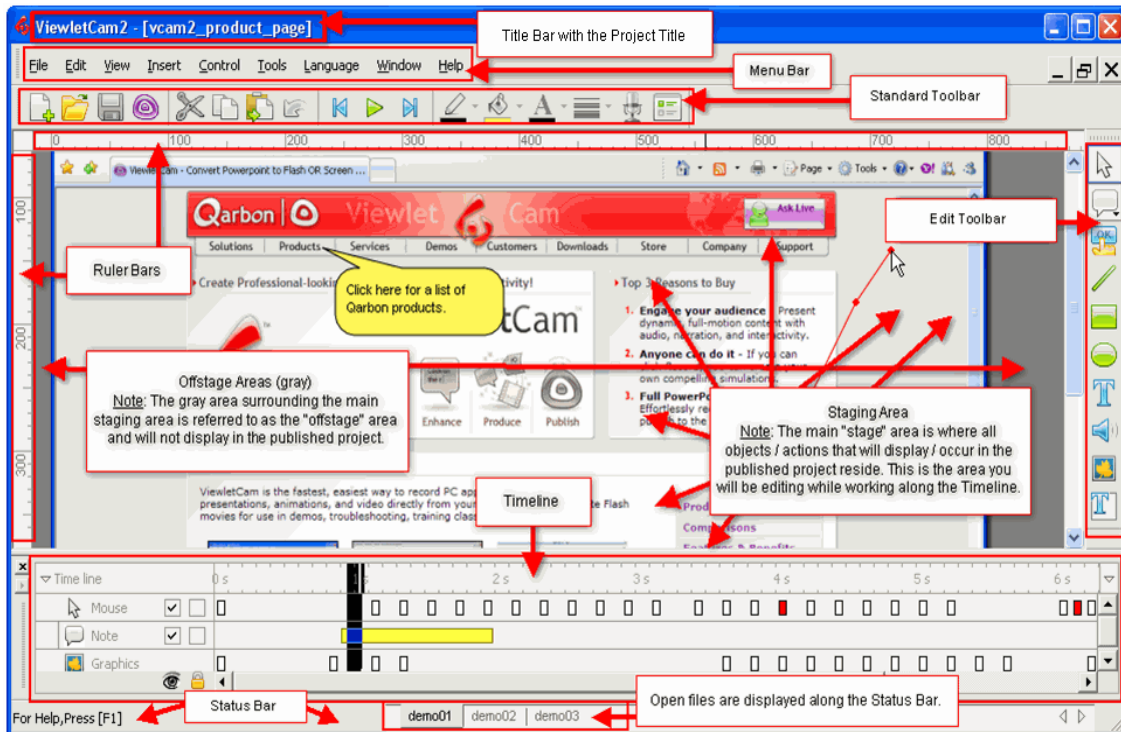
ViewletCam2 - [vcam2_product_page]

Title Bar with the Project Title

File Edit View Insert Control Tools Language Window Help

Menu Bar

Standard Toolbar

0 100 200 300 400 500 600 700 800

ViewletCam - Convert Powerpoint to Flash OR Screen ...

Page Tools

Qarbon | ViewletCam

Ask Live

Solutions Products Services Demos Customers Downloads Store Company Support

Edit Toolbar

Ruler Bars

Create Professional-looking

Click here for a list of Qarbon products.

ctivity!

tCam

Top 3 Reasons to Buy

1. Engage your audience - Present dynamic, full-motion content with audio, narration, and interactivity.

2. Anyone can do it - If you can

own compelling simulations.

3. Full PowerPo

Effortlessly re

100

200

300

Offstage Areas (gray)
Note: The gray area surrounding the main staging area is referred to as the "offstage" area and will not display in the published project.

Enhance Produce Publish

Staging Area
Note: The main "stage" area is where all objects / actions that will display / occur in the published project reside. This is the area you will be editing while working along the Timeline.

ViewletCam is the fastest, easiest way to record PC app presentations, animations, and video directly from your movies for use in demos, troubleshooting, training clas

Timeline

te Flash

Comparisons

Time line 0 s 1 s 2 s 3 s 4 s 5 s 6 s

Mouse

Note

Graphics

For Help,Press [F1]

Status Bar

demo01 demo02 demo03

Open files are displayed along the Status Bar.